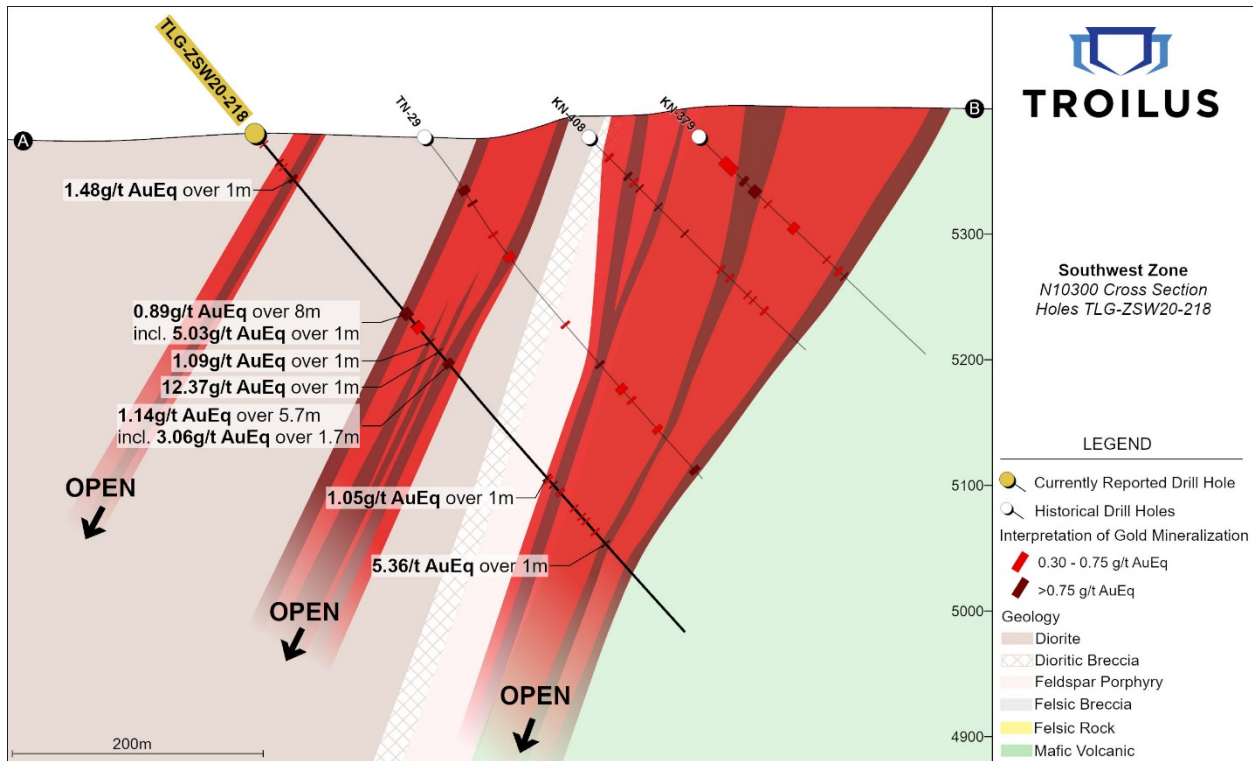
TLG-ZSW20-218

TN-29

KN-408

KN-379

A

B

TROILUS

1.48g/t AuEq over 1m

0.89g/t AuEq over 8m
incl. 5.03g/t AuEq over 1m

1.09g/t AuEq over 1m

12.37g/t AuEq over 1m

1.14g/t AuEq over 5.7m
incl. 3.06g/t AuEq over 1.7m

1.05g/t AuEq over 1m

5.36/t AuEq over 1m

OPEN

OPEN

OPEN

200m

5300

5200

5100

5000

4900

Southwest Zone
N10300 Cross Section
Holes TLG-ZSW20-218

LEGEND

Currently Reported Drill Hole

Historical Drill Holes

Interpretation of Gold Mineralization

0.30 - 0.75 g/t AuEq

>0.75 g/t AuEq

Geology

Diorite

Dioritic Breccia

Feldspar Porphyry

Felsic Breccia

Felsic Rock

Mafic Volcanic